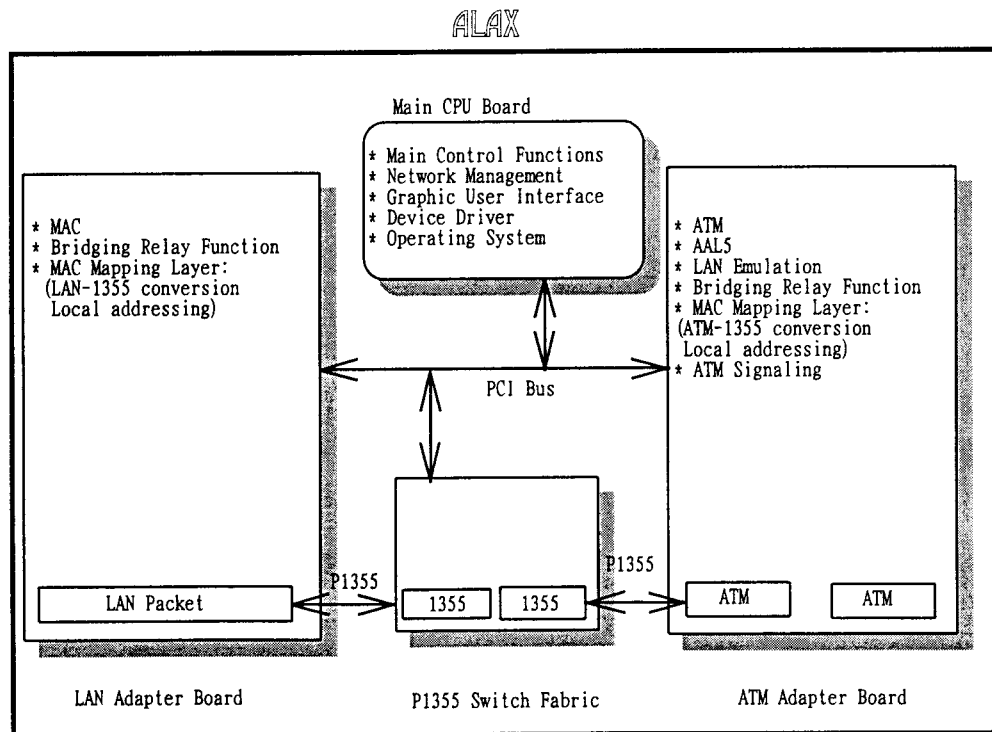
ALAX

Main CPU Board

* Main Control Functions
* Network Management
* Graphic User Interface
* Device Driver
* Operating System

* MAC
* Bridging Relay Function
* MAC Mapping Layer: (LAN-1355 conversion Local addressing)

* ATM
* AAL5
* LAN Emulation
* Bridging Relay Function
* MAC Mapping Layer: (ATM-1355 conversion Local addressing)
* ATM Signaling

PCI Bus

P1355

P1355

LAN Packet

1355

1355

ATM

ATM

LAN Adapter Board

P1355 Switch Fabric

ATM Adapter Board